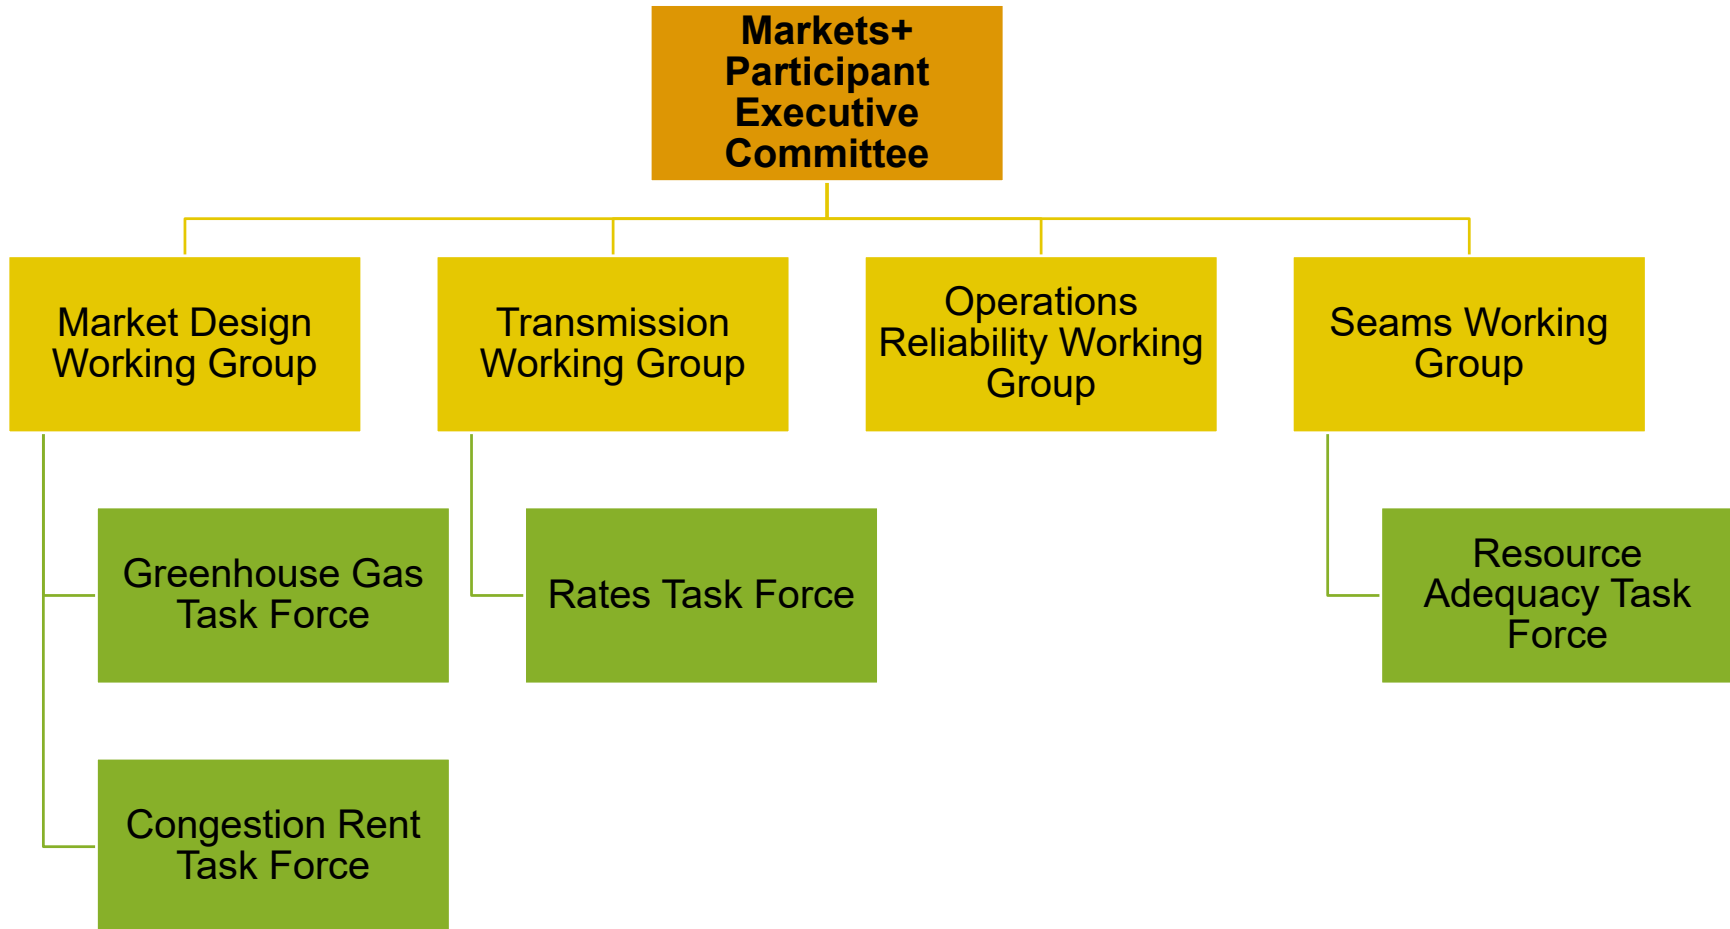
Markets+ Participant Executive Committee

Market Design Working Group

Transmission Working Group

Operations Reliability Working Group

Seams Working Group

Greenhouse Gas Task Force

Rates Task Force

Resource Adequacy Task Force

Congestion Rent Task Force